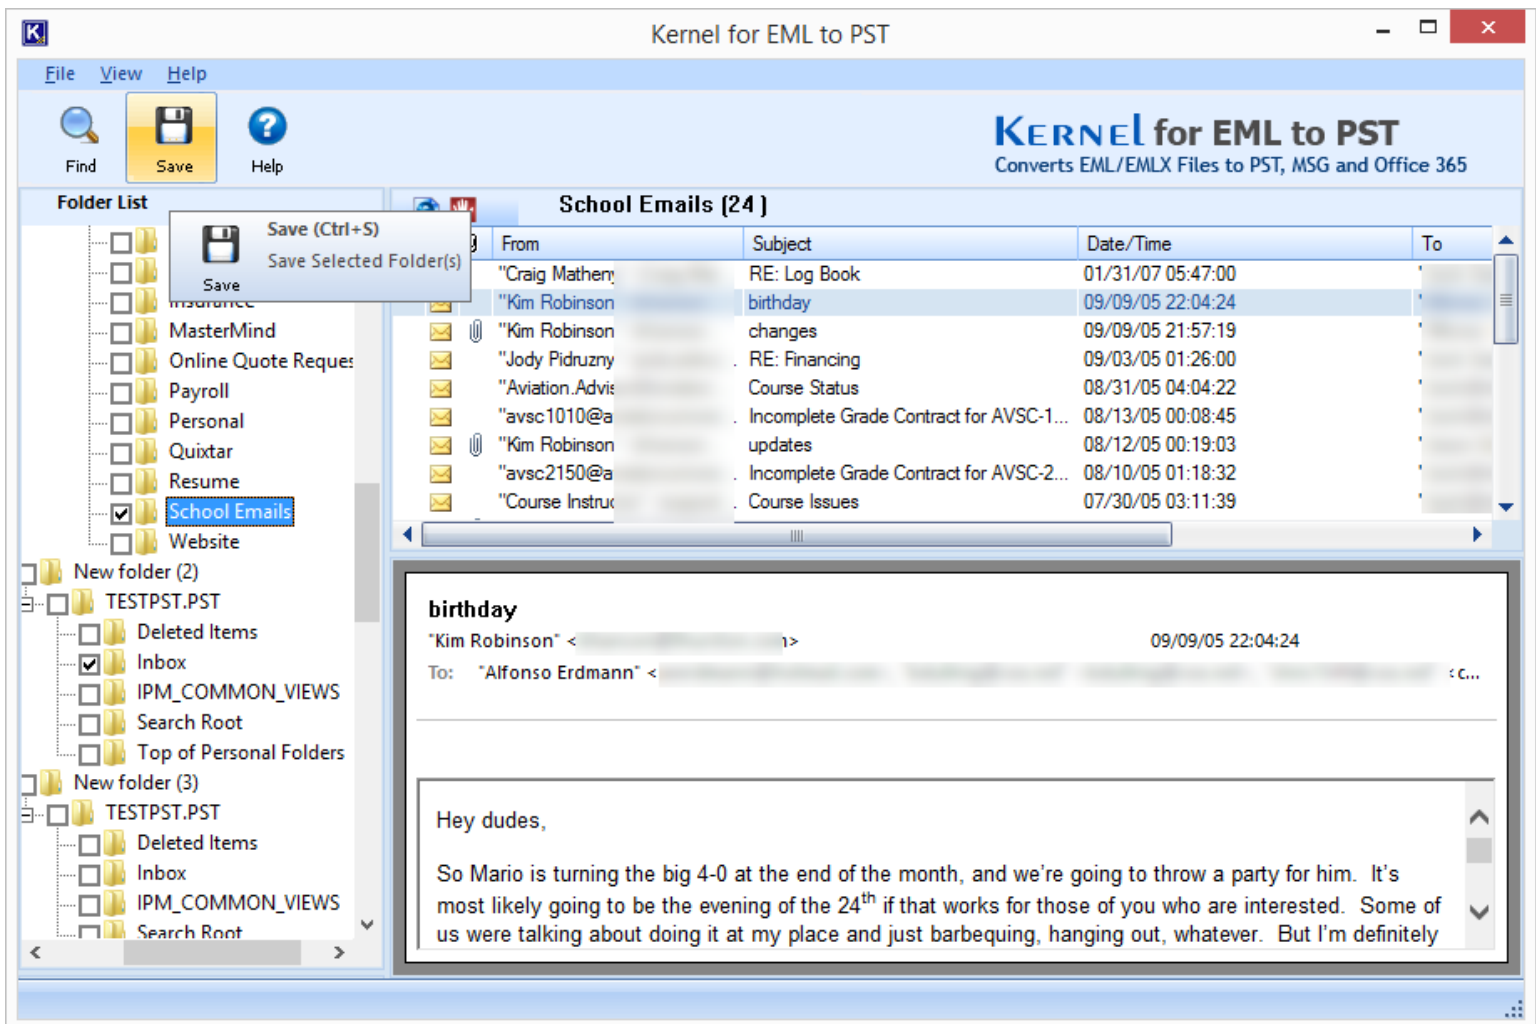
Kernel for EML to PST

File View Help

Find Save Help

KERNEL for EML to PST
Converts EML/EMLX Files to PST, MSG and Office 365

Folder List

Save (Ctrl+S)
Save Selected Folder(s)
Save

Insurance
MasterMind
Online Quote Reques
Payroll
Personal
Quixtar
Resume
School Emails
Website
New folder (2)
TESTPST.PST
Deleted Items
Inbox
IPM_COMMON_VIEWS
Search Root
Top of Personal Folders
New folder (3)
TESTPST.PST
Deleted Items
Inbox
IPM_COMMON_VIEWS
Search Root

School Emails (24 )

| From | Subject | Date/Time | To |
|---|---|---|---|
| "Craig Matheny | RE: Log Book | 01/31/07 05:47:00 | |
| "Kim Robinson | birthday | 09/09/05 22:04:24 | |
| "Kim Robinson | changes | 09/09/05 21:57:19 | |
| "Jody Pidruzny | RE: Financing | 09/03/05 01:26:00 | |
| "Aviation.Advis | Course Status | 08/31/05 04:04:22 | |
| "avsc1010@a | Incomplete Grade Contract for AVSC-1... | 08/13/05 00:08:45 | |
| "Kim Robinson | updates | 08/12/05 00:19:03 | |
| "avsc2150@a | Incomplete Grade Contract for AVSC-2... | 08/10/05 01:18:32 | |
| "Course Instru | Course Issues | 07/30/05 03:11:39 | |

birthday
"Kim Robinson" <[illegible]> 09/09/05 22:04:24
To: "Alfonso Erdmann" <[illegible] <c...

Hey dudes,

So Mario is turning the big 4-0 at the end of the month, and we're going to throw a party for him. It's most likely going to be the evening of the 24$^{th}$ if that works for those of you who are interested. Some of us were talking about doing it at my place and just barbequing, hanging out, whatever. But I'm definitely